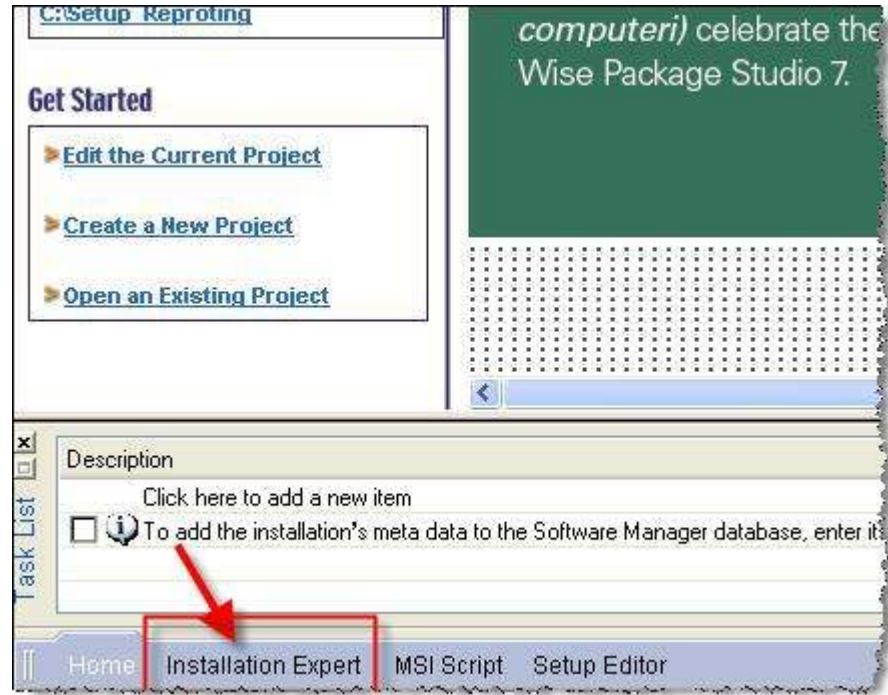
C:\Setup_Reproting

Get Started

Edit the Current Project

Create a New Project

Open an Existing Project

computeri) celebrate the Wise Package Studio 7.

Task List

Description

Click here to add a new item

To add the installation's meta data to the Software Manager database, enter it

Home Installation Expert MSI Script Setup Editor